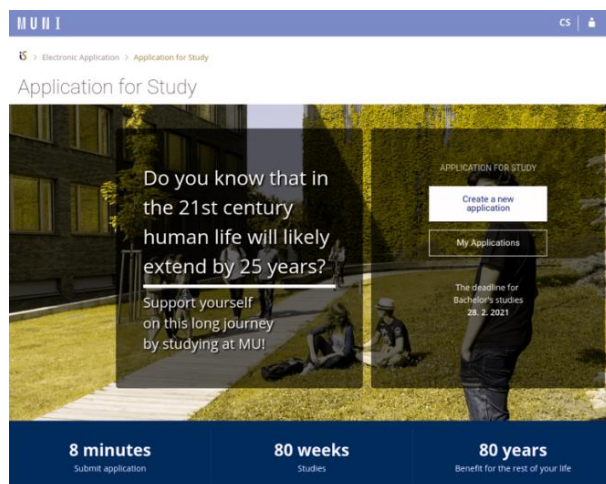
MUNI

CS

IS > Electronic Application > Application for Study

Application for Study

Do you know that in the 21st century human life will likely extend by 25 years?

Support yourself on this long journey by studying at MU!

APPLICATION FOR STUDY

Create a new application

My Applications

The deadline for Bachelor's studies 28. 2. 2021

8 minutes
Submit application

80 weeks
Studies

80 years
Benefit for the rest of your life